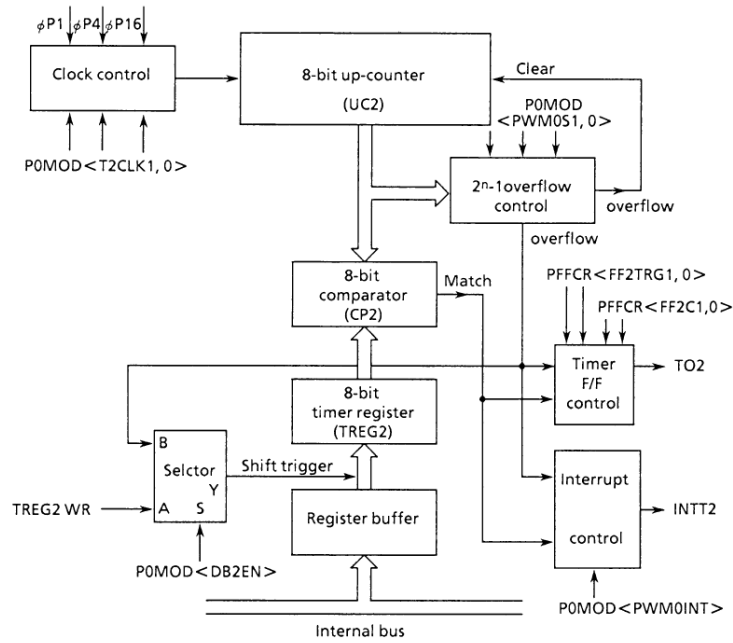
$\phi$P1 $\phi$P4 $\phi$P16

Clock control

P0MOD<T2CLK1, 0>

8-bit up-counter

(UC2)

Clear

P0MOD
<PWM0S1, 0>

$2^n$-1overflow control

overflow

overflow

8-bit comparator
(CP2)

Match

PFFCR<FF2TRG1, 0>

PFFCR<FF2C1,0>

Timer F/F control

TO2

8-bit timer register
(TREG2)

B

Selctor

Y

A S

Shift trigger

TREG2 WR

Register buffer

Interrupt

control

INTT2

P0MOD<DB2EN>

P0MOD<PWM0INT>

Internal bus